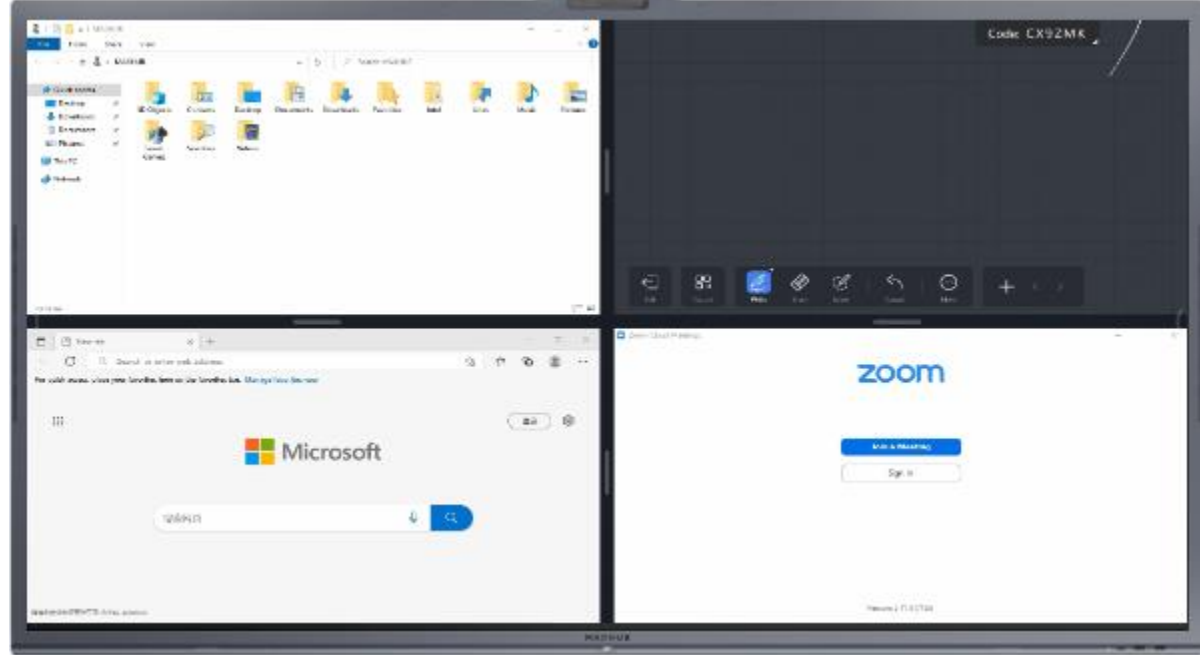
Code: CX92MK

File Home Share View

Quick access
Desktop
Downloads
Documents
Pictures
This PC
Network

3D Objects
Contacts
Desktop
Documents
Downloads
Favorites
Links
Music
Pictures
Saved Games
Searches
Videos

Microsoft

Zoom Cloud Meetings

zoom

Join a Meeting

Sign in

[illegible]